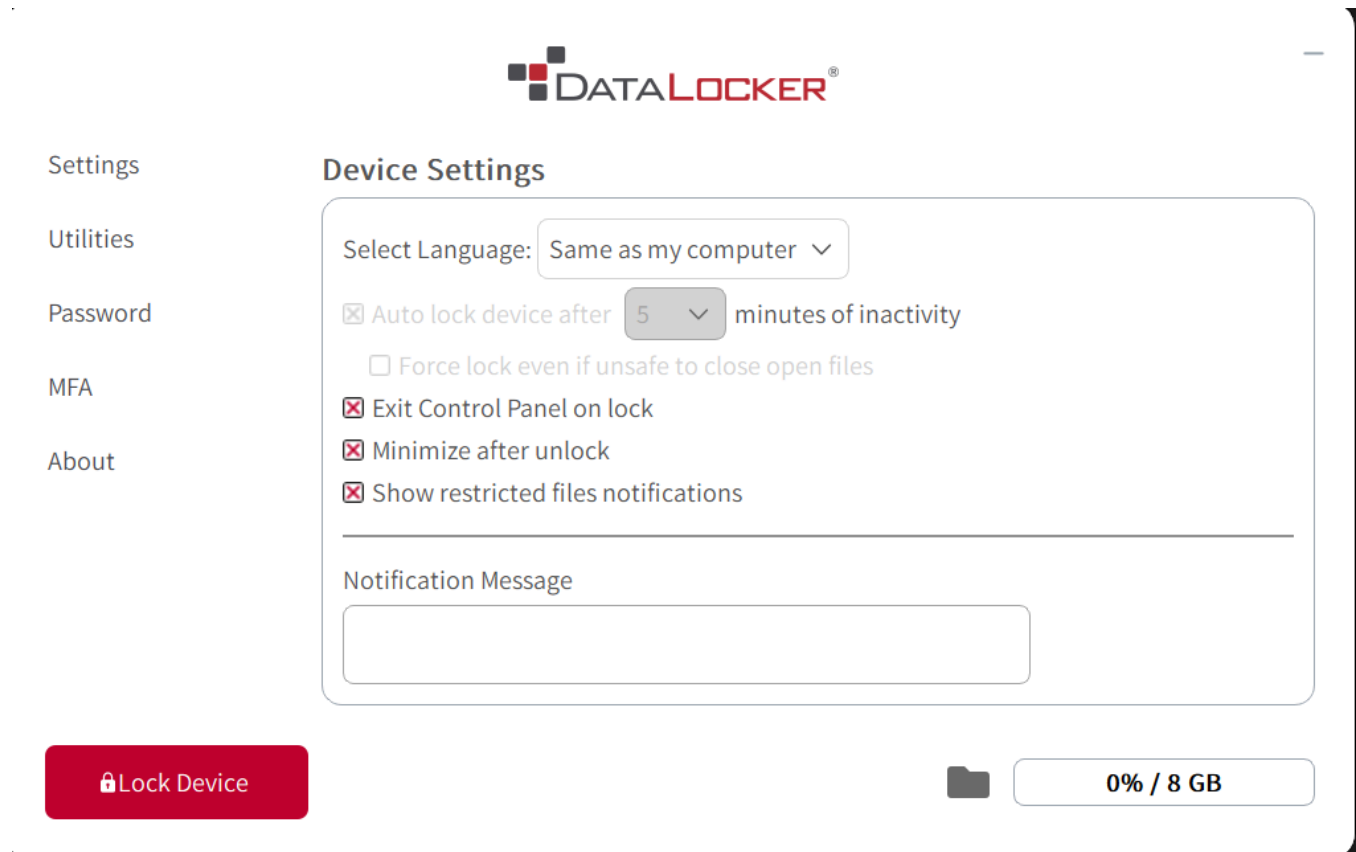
DATALOCKER®

Settings

Utilities

Password

MFA

About

Device Settings

Select Language: Same as my computer

☒ Auto lock device after 5 minutes of inactivity

☐ Force lock even if unsafe to close open files

☒ Exit Control Panel on lock

☒ Minimize after unlock

☒ Show restricted files notifications

Notification Message

Lock Device

0% / 8 GB